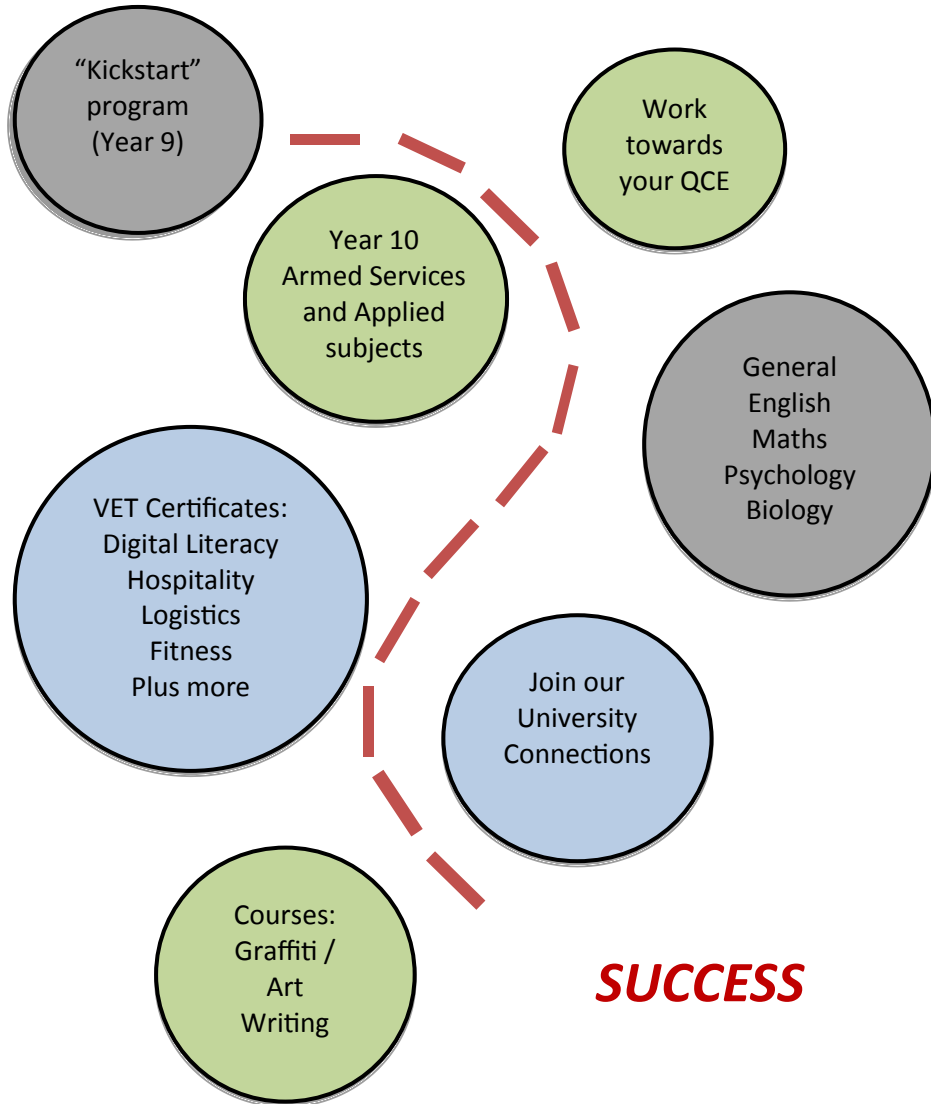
"Kickstart" program (Year 9)

Work towards your QCE

Year 10 Armed Services and Applied subjects

General
English
Maths
Psychology
Biology

VET Certificates:
Digital Literacy
Hospitality
Logistics
Fitness
Plus more

Join our University Connections

Courses:
Graffiti / Art
Writing

SUCCESS